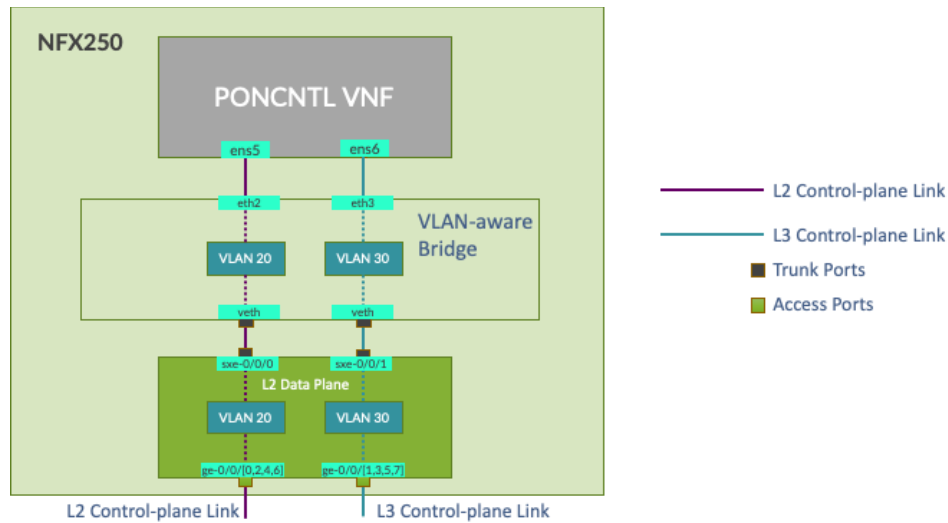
NFX250

PONCNTL VNF

ens5

ens6

eth2

eth3

VLAN-aware Bridge

VLAN 20

VLAN 30

veth

veth

sxe-0/0/0

sxe-0/0/1

L2 Data Plane

VLAN 20

VLAN 30

ge-0/0/[0,2,4,6]

ge-0/0/[1,3,5,7]

L2 Control-plane Link

L3 Control-plane Link

L2 Control-plane Link

L3 Control-plane Link

Trunk Ports

Access Ports